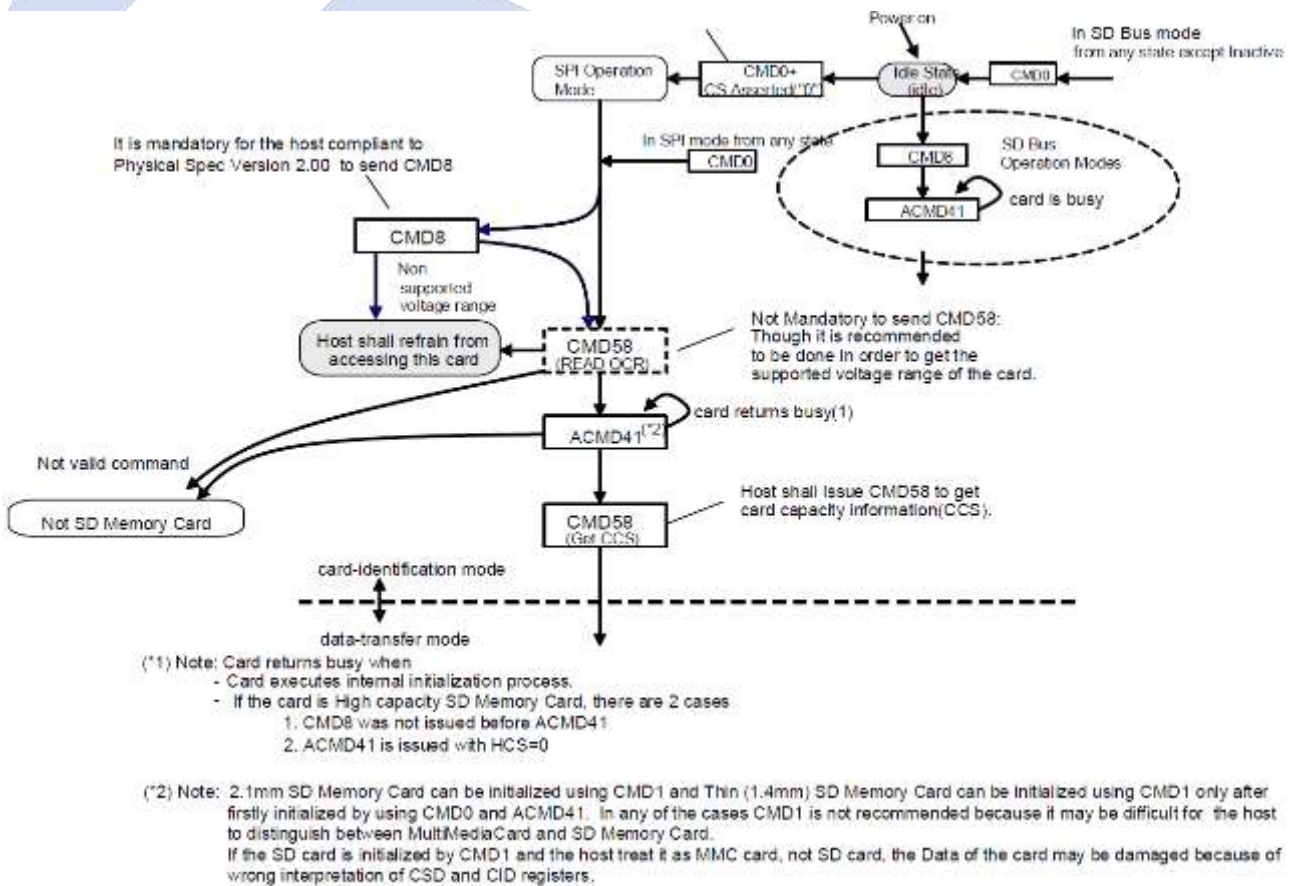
Power on

In SD Bus mode
from any state except Inactive

SPI Operation Mode

CMD0+
CS Asserted("0")

Idle State
(idle)

CMD0

It is mandatory for the host compliant to Physical Spec Version 2.00 to send CMD8

In SPI mode from any state

CMD0

CMD8

SD Bus Operation Modes

ACMD41

card is busy

CMD8

Non supported voltage range

Host shall refrain from accessing this card

CMD58
(READ OCR)

Not Mandatory to send CMD58:
Though it is recommended to be done in order to get the supported voltage range of the card.

card returns busy(1)

ACMD41$^{(*2)}$

Not valid command

Not SD Memory Card

Host shall issue CMD58 to get card capacity information(CCS).

CMD58
(Get CCS)

card-identification mode

data-transfer mode

(*1) Note: Card returns busy when
- Card executes internal initialization process.
- If the card is High capacity SD Memory Card, there are 2 cases
1. CMD8 was not issued before ACMD41
2. ACMD41 is issued with HCS=0

(*2) Note: 2.1mm SD Memory Card can be initialized using CMD1 and Thin (1.4mm) SD Memory Card can be initialized using CMD1 only after firstly initialized by using CMD0 and ACMD41. In any of the cases CMD1 is not recommended because it may be difficult for the host to distinguish between MultiMediaCard and SD Memory Card.
If the SD card is initialized by CMD1 and the host treat it as MMC card, not SD card, the Data of the card may be damaged because of wrong interpretation of CSD and CID registers.